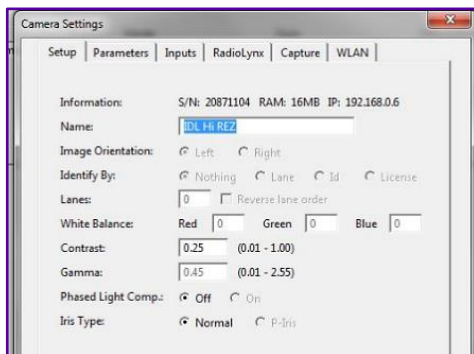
Camera Settings

Setup | Parameters | Inputs | RadioLynx | Capture | WLAN

Information: S/N: 20871104 RAM: 16MB IP: 192.168.0.6

Name: IDL Hi REZ

Image Orientation: Left Right

Identify By: Nothing Lane Id License

Lanes: 0 Reverse lane order

White Balance: Red 0 Green 0 Blue 0

Contrast: 0.25 (0.01 - 1.00)

Gamma: 0.45 (0.01 - 2.55)

Phased Light Comp.: Off On

Iris Type: Normal P-Iris